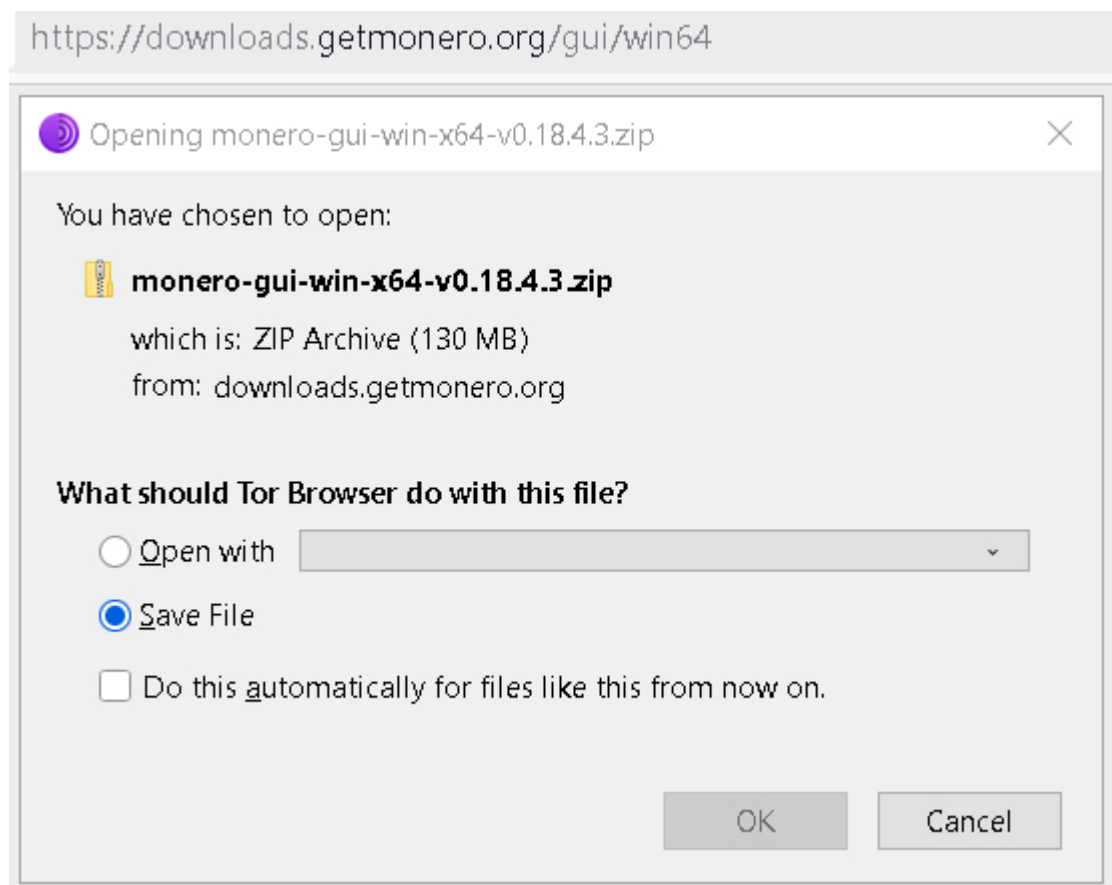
https://downloads.getmonero.org/gui/win64

Opening monero-gui-win-x64-v0.18.4.3.zip

You have chosen to open:

monero-gui-win-x64-v0.18.4.3.zip

which is: ZIP Archive (130 MB)
from: downloads.getmonero.org

What should Tor Browser do with this file?

Open with

Save File

Do this automatically for files like this from now on.

OK

Cancel